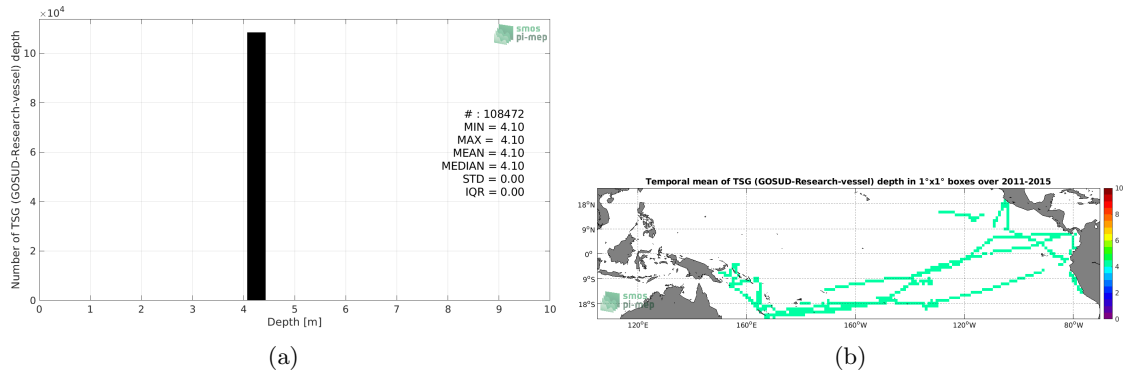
$\times10^4$

Number of TSG (GOSUD-Research-vessel) depth

10
8
6
4
2
0

smos
pi-mep

# : 108472
MIN = 4.10
MAX = 4.10
MEAN = 4.10
MEDIAN = 4.10
STD = 0.00
IQR = 0.00

0 1 2 3 4 5 6 7 8 9 10
Depth [m]

(a)

Temporal mean of TSG (GOSUD-Research-vessel) depth in 1°x1° boxes over 2011-2015

18°N
9°N
0°
9°S
18°S

120°E 160°E 160°W 120°W 80°W

smos
pi-mep

10
8
6
4
2
0

(b)